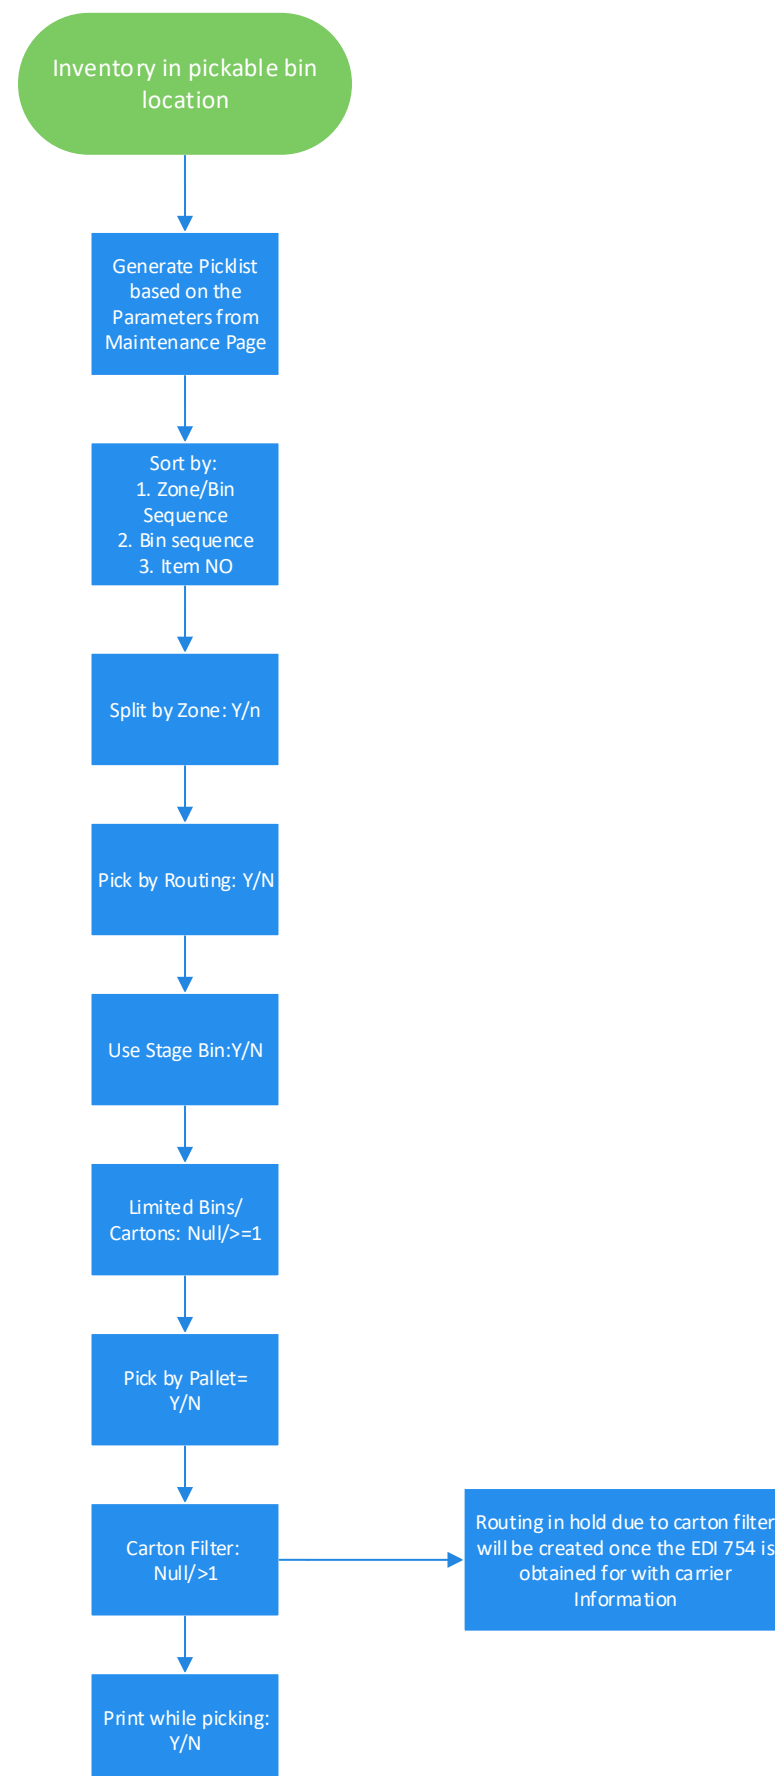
Inventory in pickable bin location

Generate Picklist based on the Parameters from Maintenance Page

Sort by:
1. Zone/Bin Sequence
2. Bin sequence
3. Item NO

Split by Zone: Y/n

Pick by Routing: Y/N

Use Stage Bin:Y/N

Limited Bins/ Cartons: Null/>=1

Pick by Pallet= Y/N

Carton Filter: Null/>1

Routing in hold due to carton filter will be created once the EDI 754 is obtained for with carrier Information

Print while picking: Y/N